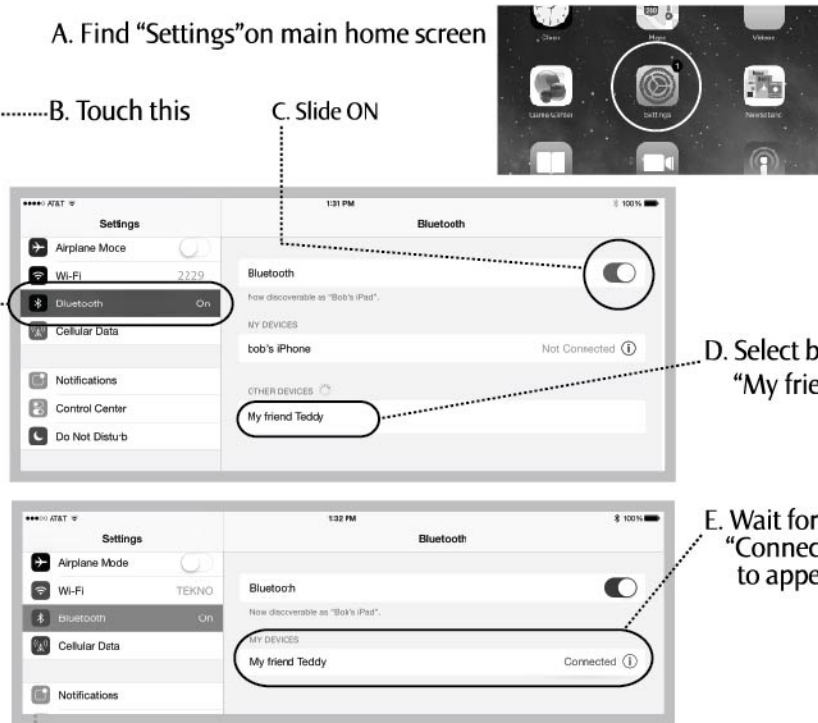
A. Find "Settings"on main home screen

Clock Maps Videos
Game Center Settings Newsstand

B. Touch this

C. Slide ON

•••••○ AT&T
1:31 PM
100%

Settings
Bluetooth

Airplane Moce
Wi-Fi 2229
Bluetooth On
Cellular Data

Notifications
Control Center
Do Not Disturb

Bluetooth
Now discoverable as "Bob's iPad".
MY DEVICES
bob's iPhone Not Connected
OTHER DEVICES
My friend Teddy

D. Select b
"My frie

•••○○ AT&T
1:32 PM
100%

Settings
Bluetooth

Airplane Mode
Wi-Fi TEKNO
Bluetooth On
Cellular Data

Notifications

Bluetooth
Now discoverable as "Bob's iPad".
MY DEVICES
My friend Teddy Connected

E. Wait for
"Connec
to appe